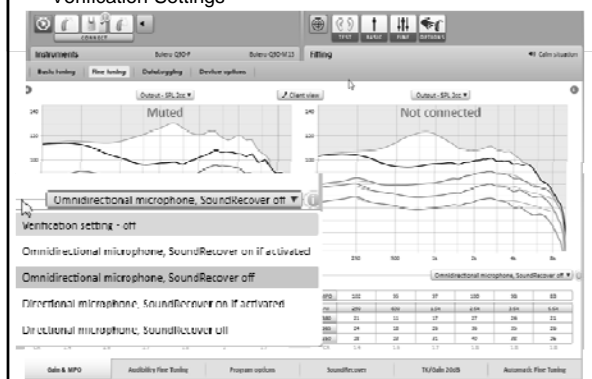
Verification Settings

CONNECT

TEST BASIC FINE OPTIONS

Instruments Bolero Q50-P Bolero Q50-M 13 Fitting Calm situation

Basic tuning Fine tuning Datalogging Device options

Output - SPL 2cc ▾ Client view Output - SPL 2cc ▾

Muted Not connected

140 120 100 140 120 100

Omnidirectional microphone, SoundRecover off ▾

Verification setting - off

Omnidirectional microphone, SoundRecover on if activated

Omnidirectional microphone, SoundRecover off

Directional microphone, SoundRecover on if activated

Directional microphone, SoundRecover off

250 500 1k 2k 4k 8k

Omnidirectional microphone, SoundRecover off ▾

| MPO | 102 | 95 | 97 | 100 | 95 | 88 |
|---|---|---|---|---|---|---|
| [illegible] | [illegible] | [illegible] | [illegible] | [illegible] | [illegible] | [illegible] |
| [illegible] | 21 | 11 | 17 | 27 | 26 | 21 |
| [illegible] | 29 | 18 | 26 | 35 | 35 | 28 |
| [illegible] | 32 | 28 | 41 | 40 | 40 | 36 |
| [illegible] | 1.4 | 1.4 | 1.7 | 1.8 | 1.8 | 1.8 |

Gain & MPO Audibility Fine Tuning Program options SoundRecover TK/Gain 20dB Automatic Fine Tuning